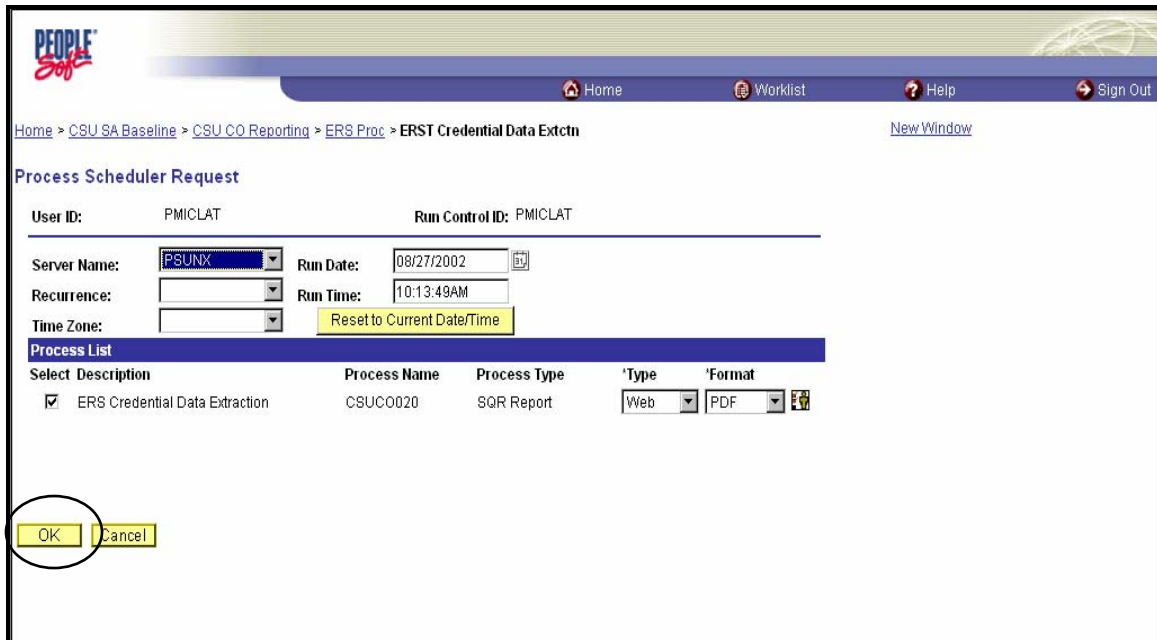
PEOPLE Soft

Home Worklist Help Sign Out

Home > CSU SA Baseline > CSU CO Reporting > ERS Proc > ERST Credential Data Extctn

New Window

Process Scheduler Request

User ID: PMICLAT Run Control ID: PMICLAT

Server Name: PSUNX Run Date: 08/27/2002
Recurrence: Run Time: 10:13:49AM
Time Zone: Reset to Current Date/Time

Process List

| Select | Description | Process Name | Process Type | *Type | *Format |
|---|---|---|---|---|---|
| ☑ | ERS Credential Data Extraction | CSUCO020 | SQR Report | Web | PDF |

OK Cancel